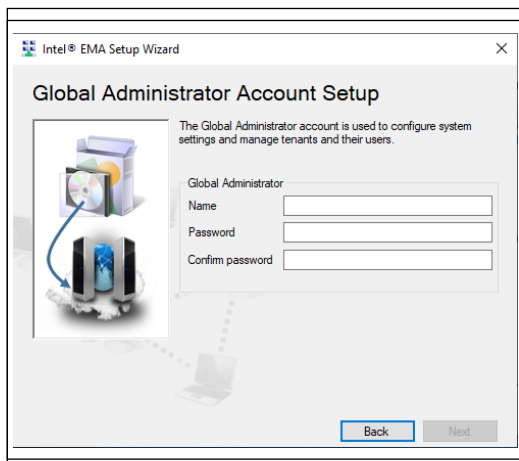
Intel® EMA Setup Wizard

×

Global Administrator Account Setup

The Global Administrator account is used to configure system settings and manage tenants and their users.

Global Administrator

Name

Password

Confirm password

Back

Next